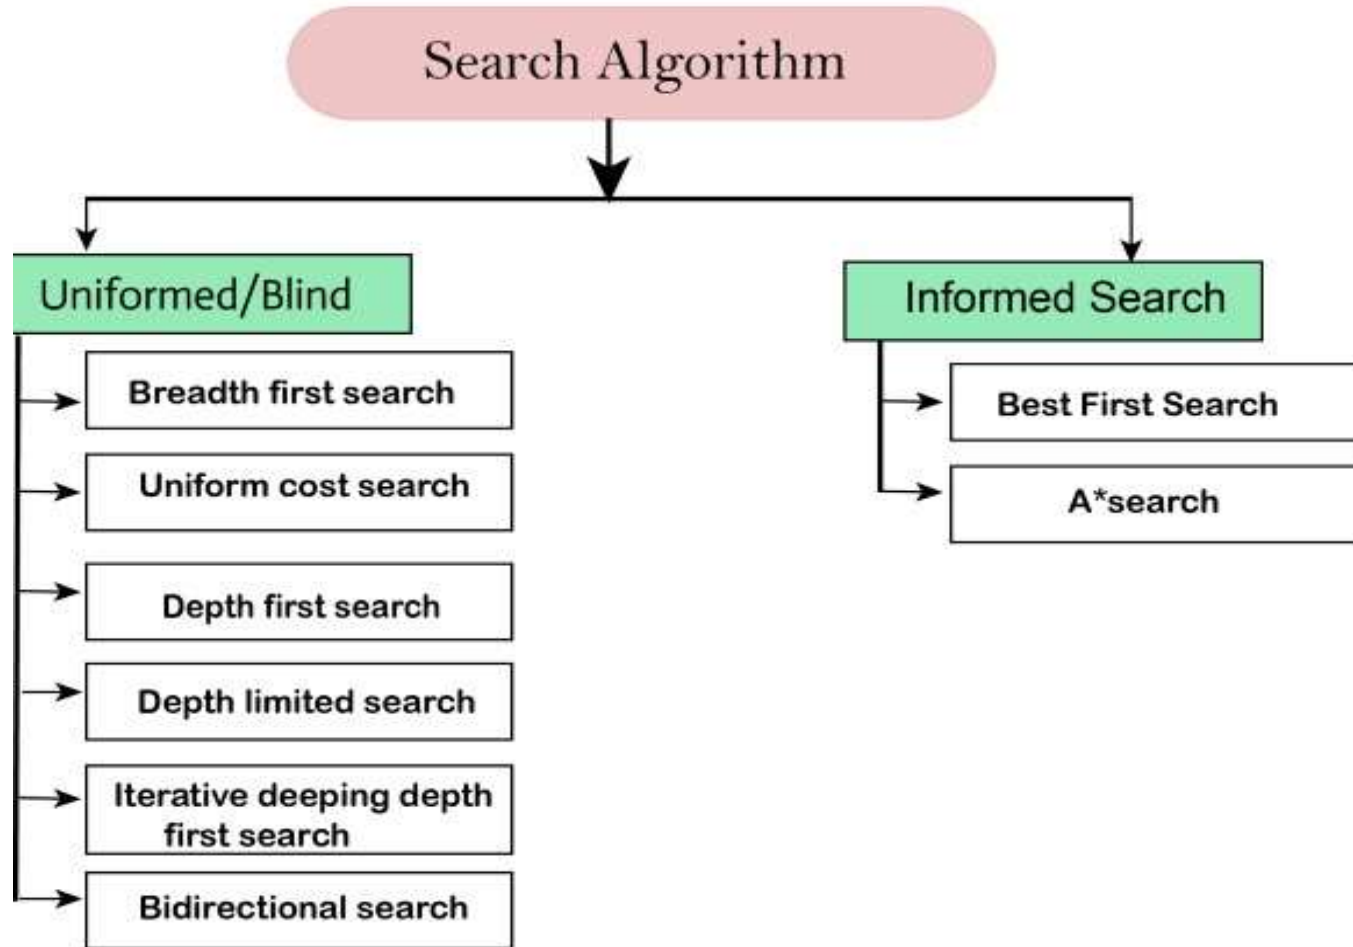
Search Algorithm

Uniformed/Blind

Breadth first search

Uniform cost search

Depth first search

Depth limited search

Iterative deeping depth first search

Bidirectional search

Informed Search

Best First Search

A*search